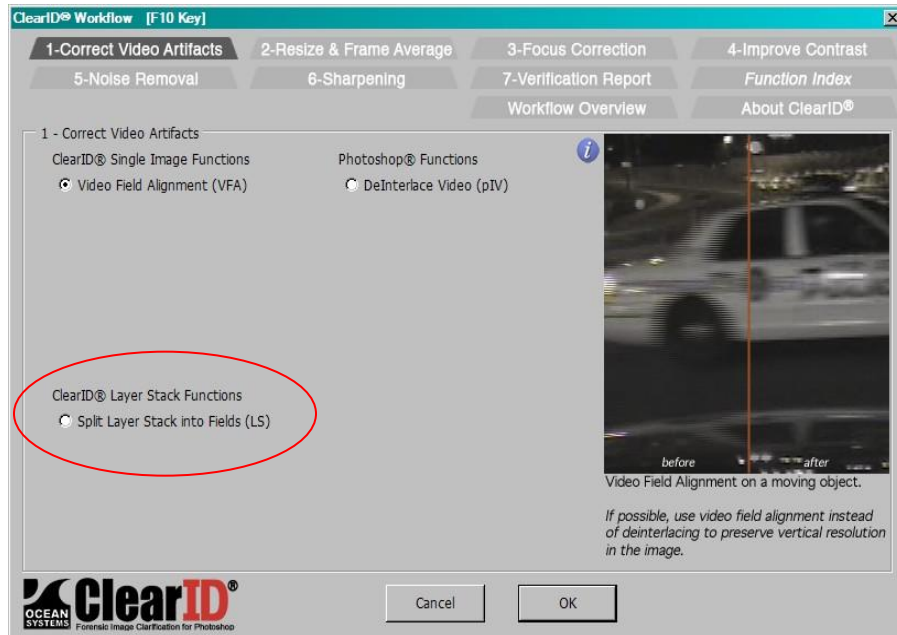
ClearID® Workflow [F10 Key]

1-Correct Video Artifacts
2-Resize & Frame Average
3-Focus Correction
4-Improve Contrast
5-Noise Removal
6-Sharpening
7-Verification Report
Function Index
Workflow Overview
About ClearID®

1 - Correct Video Artifacts

ClearID® Single Image Functions
Video Field Alignment (VFA)

Photoshop® Functions
DeInterlace Video (pIV)

ClearID® Layer Stack Functions
Split Layer Stack into Fields (LS)

before
after

Video Field Alignment on a moving object.

If possible, use video field alignment instead of deinterlacing to preserve vertical resolution in the image.

OCEAN SYSTEMS
ClearID®
Forensic Image Clarification for Photoshop

Cancel
OK